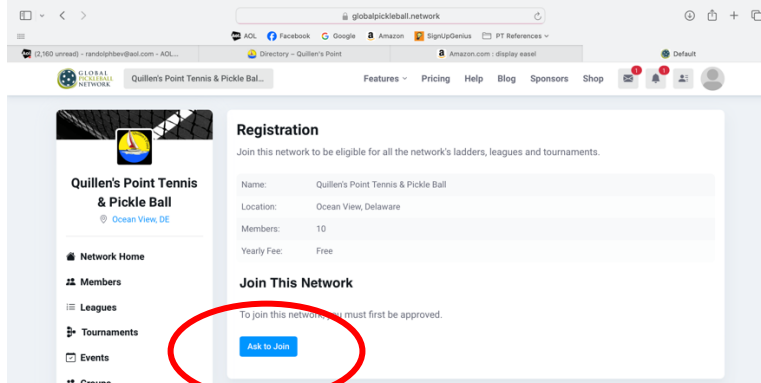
globalpickleball.network

AOL Facebook Google Amazon SignUpGenius PT References

(2,160 unread) - randolphbev@aol.com - AOL... Directory ~ Quillen's Point Amazon.com : display easel Default

GLOBAL PICKLEBALL NETWORK Quillen's Point Tennis & Pickle Bal...

Features Pricing Help Blog Sponsors Shop 1 1

Quillen's Point Tennis & Pickle Ball
Ocean View, DE

Network Home
Members
Leagues
Tournaments
Events
Groups

Registration
Join this network to be eligible for all the network's ladders, leagues and tournaments.

| Name: | Quillen's Point Tennis & Pickle Ball |
|---|---|
| Location: | Ocean View, Delaware |
| Members: | 10 |
| Yearly Fee: | Free |

Join This Network
To join this network you must first be approved.

Ask to Join